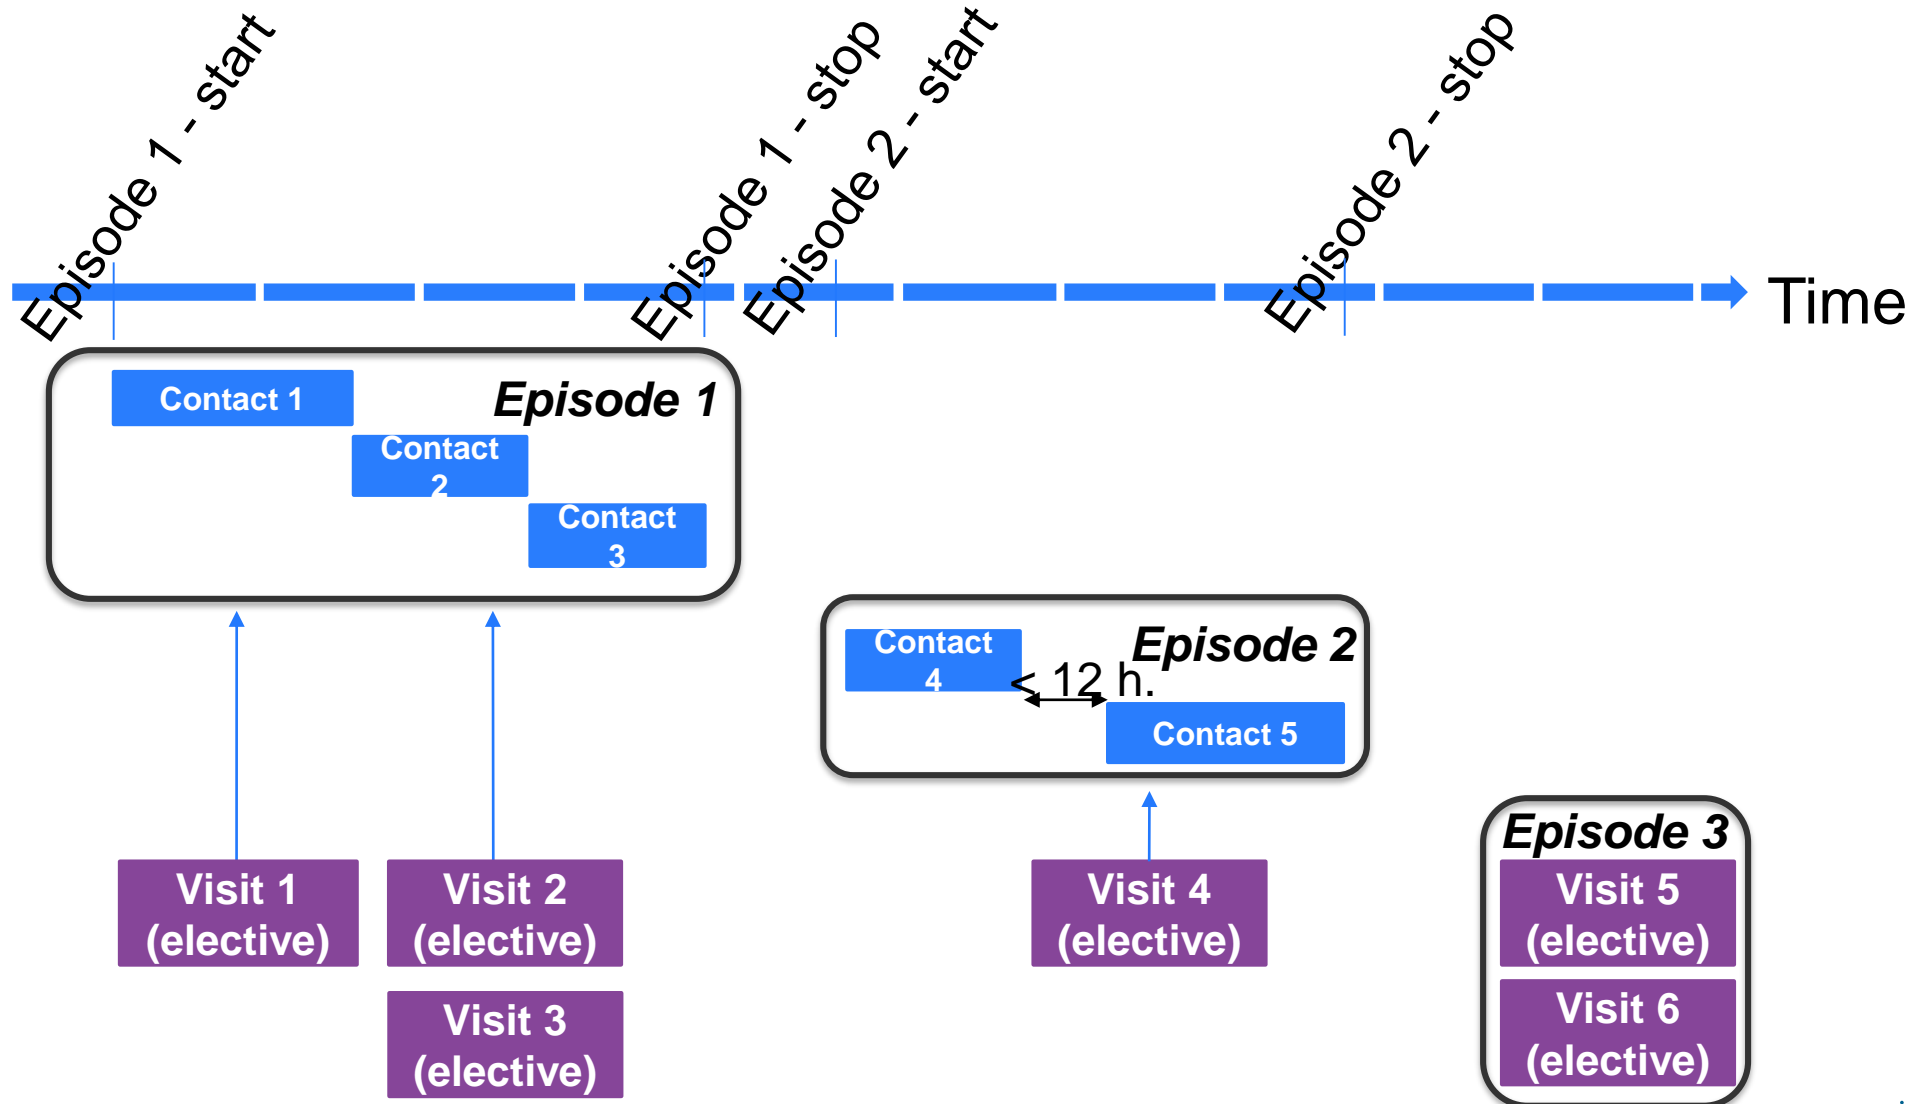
Episode 1 - start

Episode 1 - stop

Episode 2 - start

Episode 2 - stop

Time

Contact 1

Episode 1

Contact 2

Contact 3

Contact 4

Episode 2

< 12 h.

Contact 5

Episode 3

Visit 1 (elective)

Visit 2 (elective)

Visit 3 (elective)

Visit 4 (elective)

Visit 5 (elective)

Visit 6 (elective)